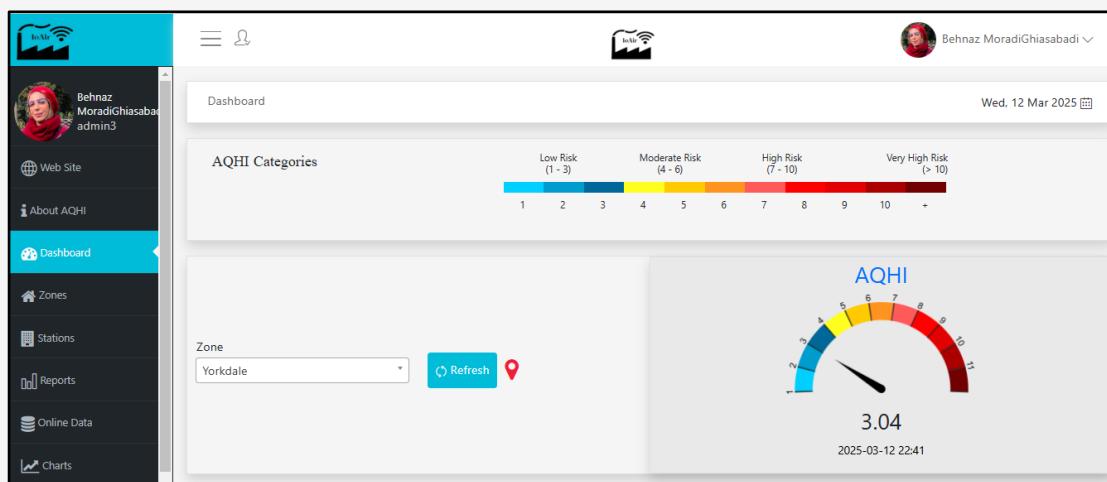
IoAir

Behnaz MoradiGhiasabadi

Behnaz MoradiGhiasabadi admin3

Web Site

About AQHI

Dashboard

Zones

Stations

Reports

Online Data

Charts

Dashboard

Wed, 12 Mar 2025

AQHI Categories

Low Risk (1 - 3)

Moderate Risk (4 - 6)

High Risk (7 - 10)

Very High Risk (> 10)

1 2 3 4 5 6 7 8 9 10 +

Zone

Yorkdale

Refresh

AQHI

1 2 3 4 5 6 7 8 9 10 11

3.04

2025-03-12 22:41